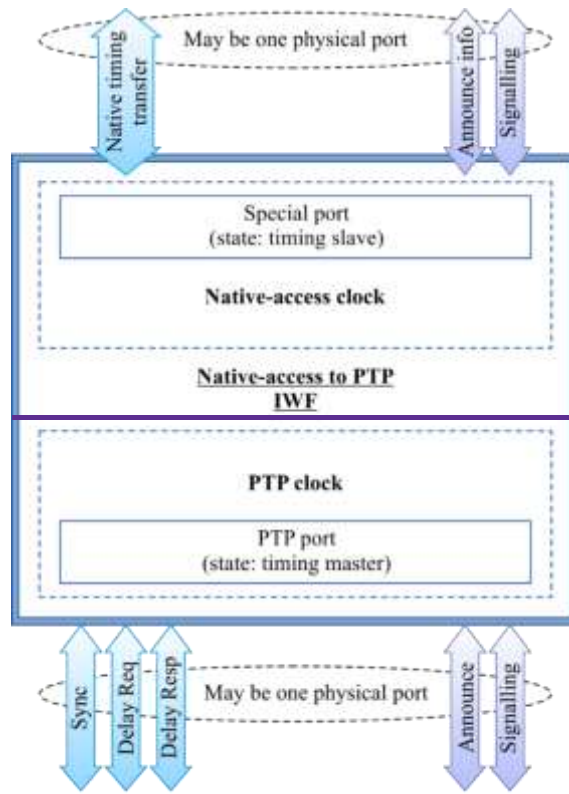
Native timing transfer

May be one physical port

Announce info

Signalling

Special port
(state: timing slave)

Native-access clock

Native-access to PTP
IWF

PTP clock

PTP port
(state: timing master)

Sync

Delay Req

Delay Resp

May be one physical port

Announce

Signalling